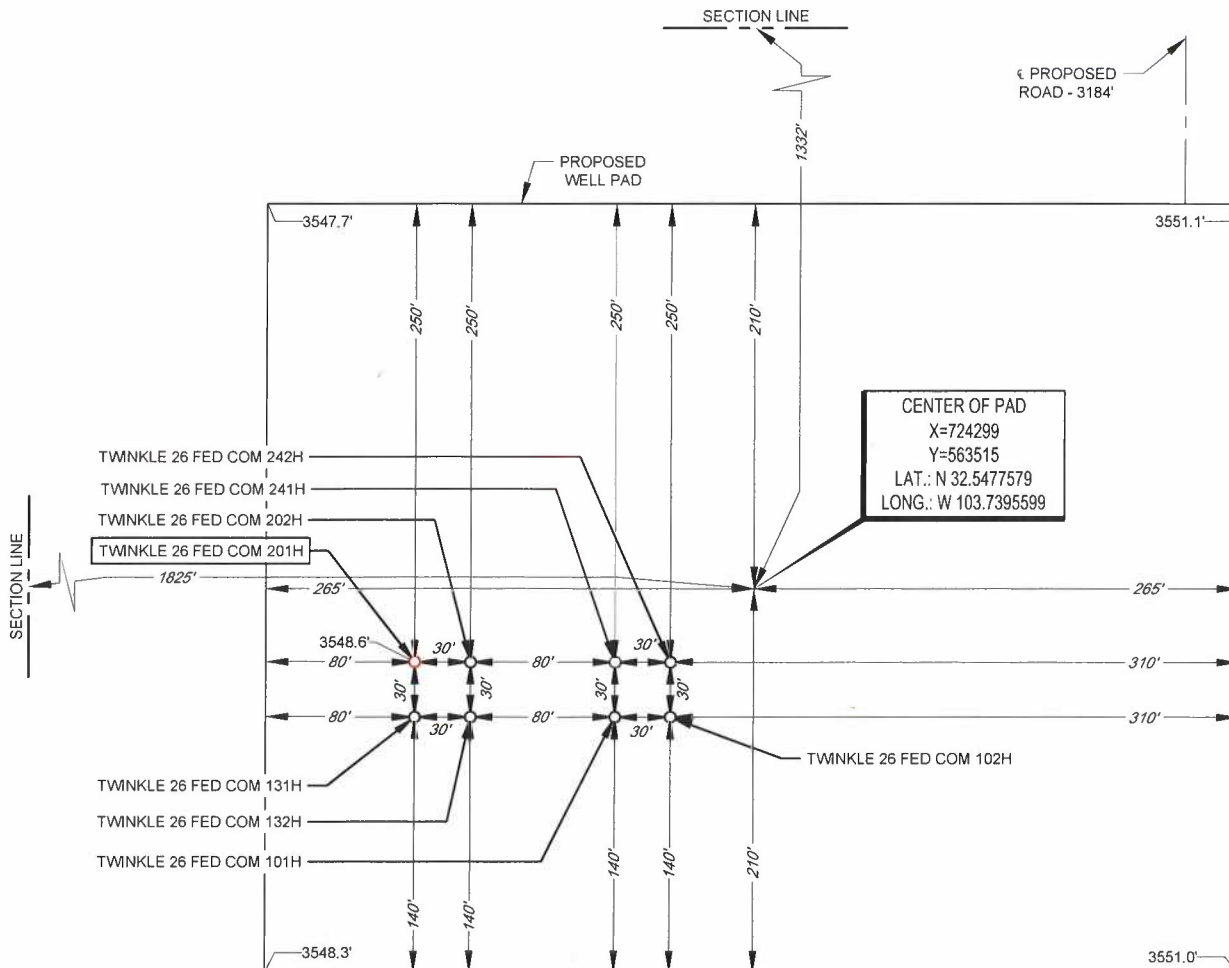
SECTION LINE

℄ PROPOSED ROAD - 3184'

1332'

PROPOSED WELL PAD

3547.7'

3551.1'

250'
250'
250'
250'
210'

CENTER OF PAD
X=724299
Y=563515
LAT.: N 32.5477579
LONG.: W 103.7395599

TWINKLE 26 FED COM 242H
TWINKLE 26 FED COM 241H
TWINKLE 26 FED COM 202H
TWINKLE 26 FED COM 201H

SECTION LINE

1825'
265'
265'

3548.6'
30'
30'
80'
80'
310'
30'
30'
30'
30'
80'
80'
310'
30'
30'

TWINKLE 26 FED COM 102H

TWINKLE 26 FED COM 131H
TWINKLE 26 FED COM 132H
TWINKLE 26 FED COM 101H

140'
140'
210'
140'
140'

3548.3'

3551.0'